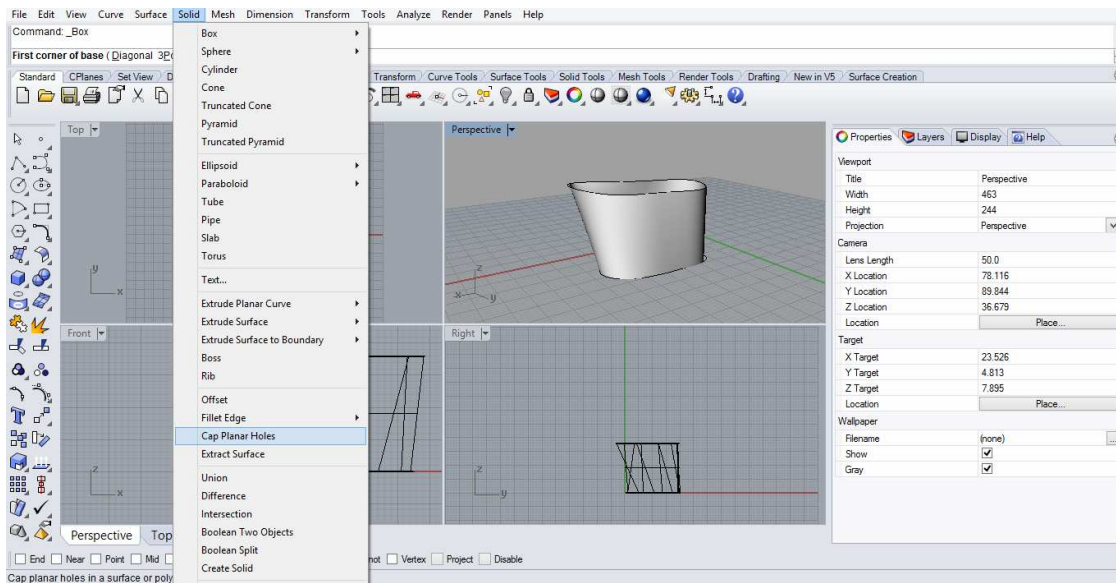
File Edit View Curve Surface Solid Mesh Dimension Transform Tools Analyze Render Panels Help

Command: _Box

First corner of base ( Diagonal 3P

Standard CPlanes Set View D

Transform Curve Tools Surface Tools Solid Tools Mesh Tools Render Tools Drafting New in V5 Surface Creation

Box
Sphere
Cylinder
Cone
Truncated Cone
Pyramid
Truncated Pyramid
Ellipsoid
Paraboloid
Tube
Pipe
Slab
Torus
Text...
Extrude Planar Curve
Extrude Surface
Extrude Surface to Boundary
Boss
Rib
Offset
Fillet Edge
Cap Planar Holes
Extract Surface
Union
Difference
Intersection
Boolean Two Objects
Boolean Split
Create Solid

Top
Front
Perspective
Right

Properties Layers Display Help

| Viewport | |
|---|---|
| Title | Perspective |
| Width | 463 |
| Height | 244 |
| Projection | Perspective |
| Camera | |
| Lens Length | 50.0 |
| X Location | 78.116 |
| Y Location | 89.844 |
| Z Location | 36.679 |
| Location | Place... |
| Target | |
| X Target | 23.526 |
| Y Target | 4.813 |
| Z Target | 7.895 |
| Location | Place... |
| Wallpaper | |
| Filename | (none) |
| Show | ☑ |
| Gray | ☑ |

Perspective Top

End Near Point Mid not Vertex Project Disable

Cap planar holes in a surface or poly